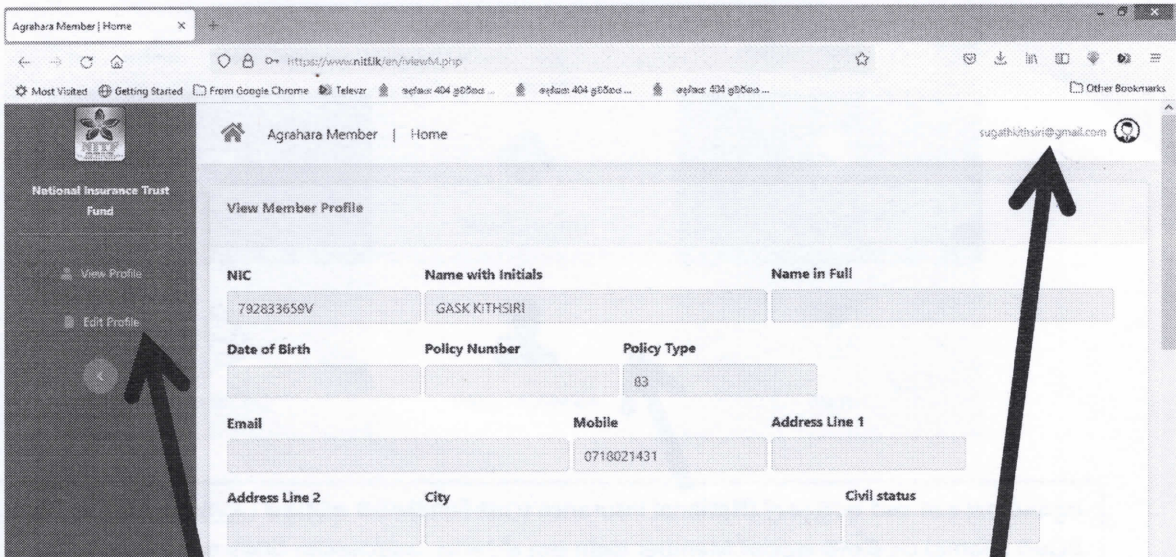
Agrahara Member | Home ×

https://www.nitf.lk/en/viewM.php

Most Visited Getting Started From Google Chrome Televzr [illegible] 404 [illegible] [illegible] 404 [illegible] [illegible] 404 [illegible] Other Bookmarks

NITF

National Insurance Trust Fund

View Profile

Edit Profile

Agrahara Member | Home

sugathkithsiri@gmail.com

View Member Profile

| NIC | Name with Initials | Name in Full |
|---|---|---|
| 792833659V | GASK KITHSIRI | |

| Date of Birth | Policy Number | Policy Type |
|---|---|---|
| | | 83 |

| Email | Mobile | Address Line 1 |
|---|---|---|
| | 0718021431 | |

| Address Line 2 | City | Civil status |
|---|---|---|
| | | |